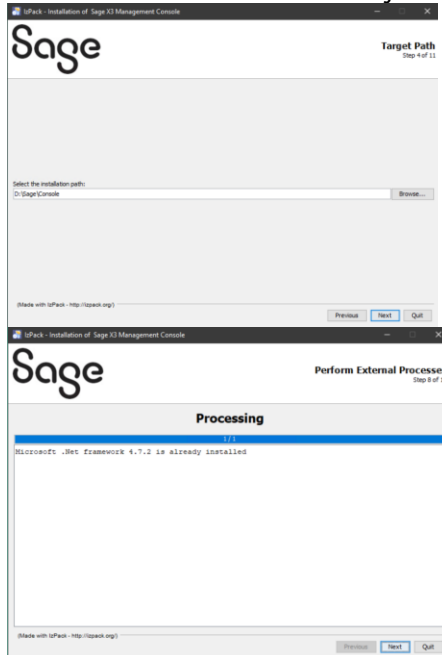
IzPack - Installation of Sage X3 Management Console

Sage

Target Path
Step 4 of 11

Select the installation path:
D:\Sage\Console
Browse...

(Made with IzPack - http://izpack.org/)
Previous Next Quit

IzPack - Installation of Sage X3 Management Console

Sage

Perform External Processe
Step 8 of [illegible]

Processing

1 / 1

Microsoft .Net framework 4.7.2 is already installed

(Made with IzPack - http://izpack.org/)
Previous Next Quit